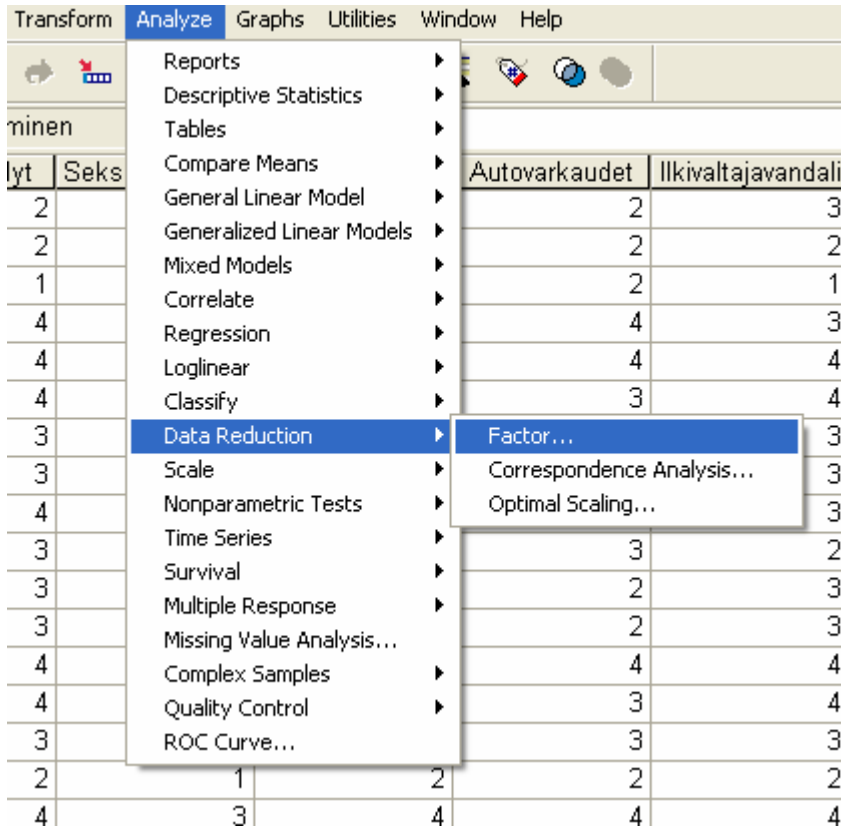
Transform Analyze Graphs Utilities Window Help

minen

lyt | Seks | Autovarkaudet | Ilkivaltajavandali

Reports
Descriptive Statistics
Tables
Compare Means
General Linear Model
Generalized Linear Models
Mixed Models
Correlate
Regression
Loglinear
Classify
Data Reduction
Scale
Nonparametric Tests
Time Series
Survival
Multiple Response
Missing Value Analysis...
Complex Samples
Quality Control
ROC Curve...

Factor...
Correspondence Analysis...
Optimal Scaling...

| lyt | Seks | | | Autovarkaudet | Ilkivaltajavandali |
|---|---|---|---|---|---|
| 2 | | | | 2 | 3 |
| 2 | | | | 2 | 2 |
| 1 | | | | 2 | 1 |
| 4 | | | | 4 | 3 |
| 4 | | | | 4 | 4 |
| 4 | | | | 3 | 4 |
| 3 | | | | | 3 |
| 3 | | | | | 3 |
| 4 | | | | | 3 |
| 3 | | | | 3 | 2 |
| 3 | | | | 2 | 3 |
| 3 | | | | 2 | 3 |
| 4 | | | | 4 | 4 |
| 4 | | | | 3 | 4 |
| 3 | | | | 3 | 3 |
| 2 | | 1 | 2 | 2 | 2 |
| 4 | | 3 | 4 | 4 | 4 |